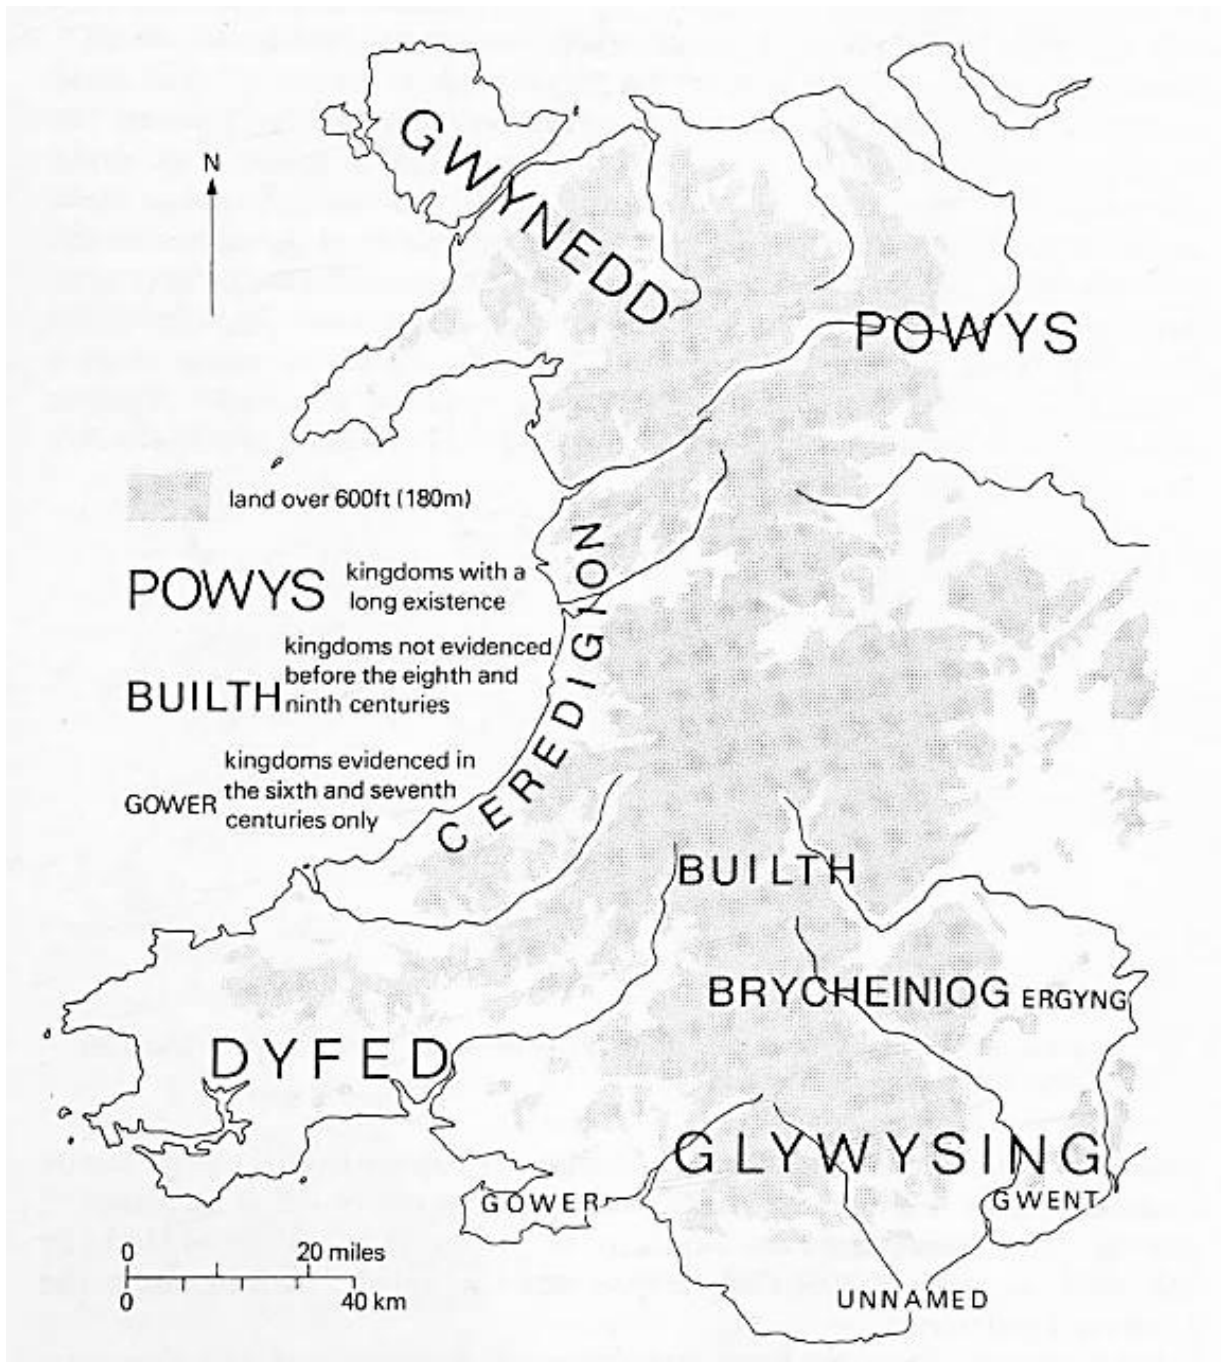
GWYNEDD

N

POWYS

land over 600ft (180m)

POWYS kingdoms with a long existence

BUILTH kingdoms not evidenced before the eighth and ninth centuries

GOWER kingdoms evidenced in the sixth and seventh centuries only

CEREDIGION

BUILTH

BRYCHEINIOG ERGYNG

DYFED

GLYWYSING

GOWER

GWENT

UNNAMED

0 20 miles
0 40 km